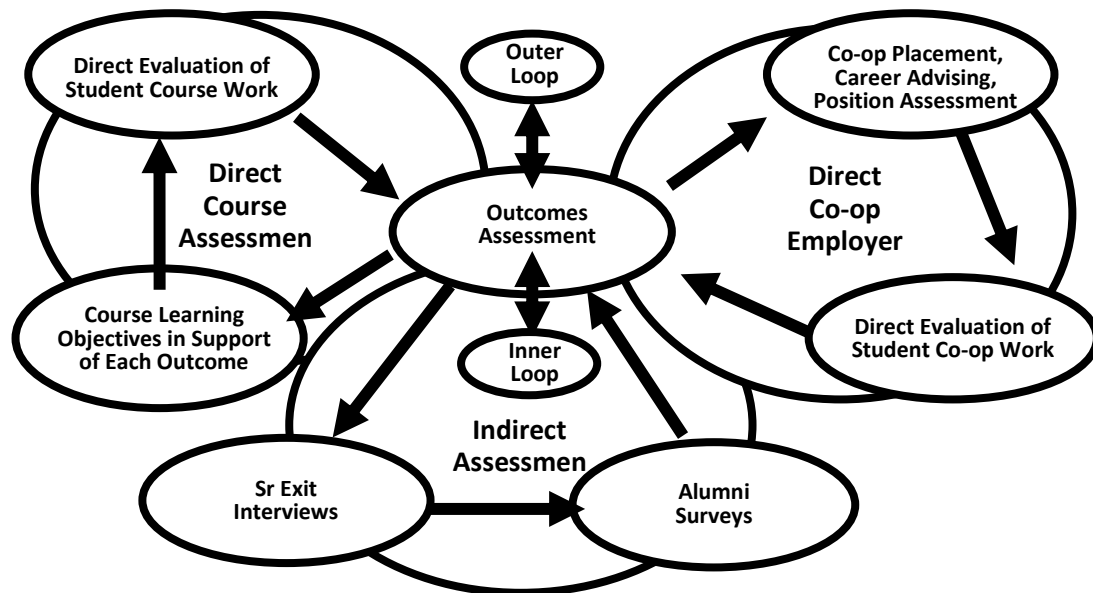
Direct Evaluation of Student Course Work

Outer Loop

Co-op Placement, Career Advising, Position Assessment

Direct Course Assessmen

Outcomes Assessment

Direct Co-op Employer

Course Learning Objectives in Support of Each Outcome

Inner Loop

Direct Evaluation of Student Co-op Work

Indirect Assessmen

Sr Exit Interviews

Alumni Surveys